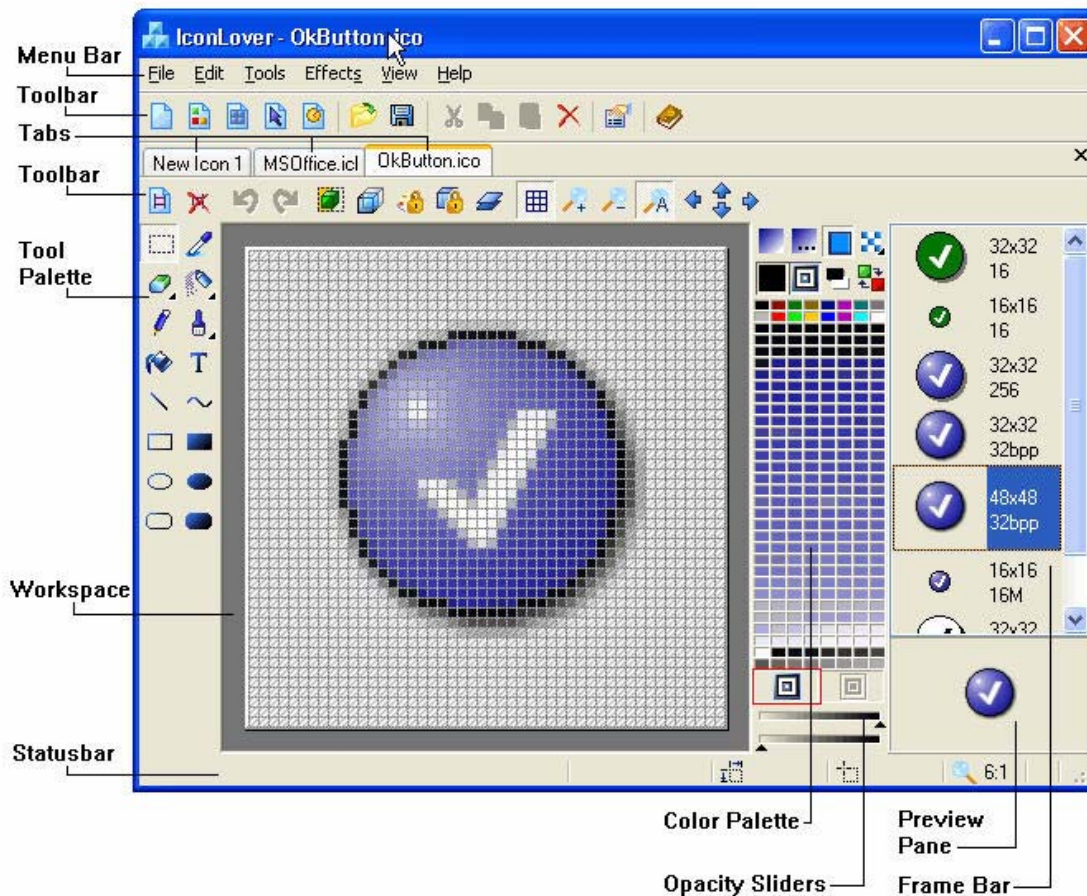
IconLover - OkButton.ico

Menu Bar
File Edit Tools Effects View Help

Toolbar

Tabs
New Icon 1 MSOffice.icl OkButton.ico

Toolbar

Tool Palette

32x32
16
16x16
16
32x32
256
32x32
32bpp
48x48
32bpp
16x16
16M
32x32

Workspace

Statusbar

6:1

Color Palette

Opacity Sliders

Preview Pane

Frame Bar